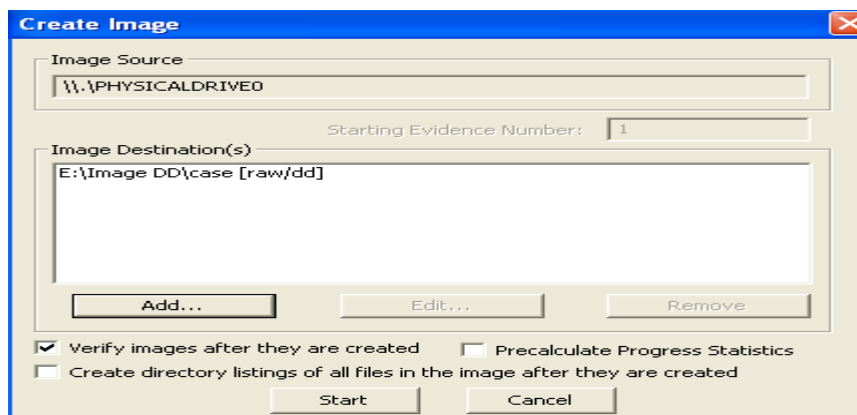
Create Image

Image Source

\\.\PHYSICALDRIVE0

Starting Evidence Number: 1

Image Destination(s)

E:\Image DD\case [raw/dd]

Add...

Edit...

Remove

Verify images after they are created

Precalculate Progress Statistics

Create directory listings of all files in the image after they are created

Start

Cancel